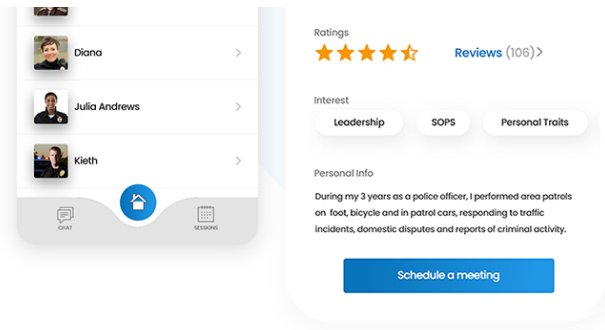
Diana

Julia Andrews

Kieth

CHAT

SESSIONS

Ratings

Reviews (106)

Interest

Leadership

SOPS

Personal Traits

Personal Info

During my 3 years as a police officer, I performed area patrols on foot, bicycle and in patrol cars, responding to traffic incidents, domestic disputes and reports of criminal activity.

Schedule a meeting